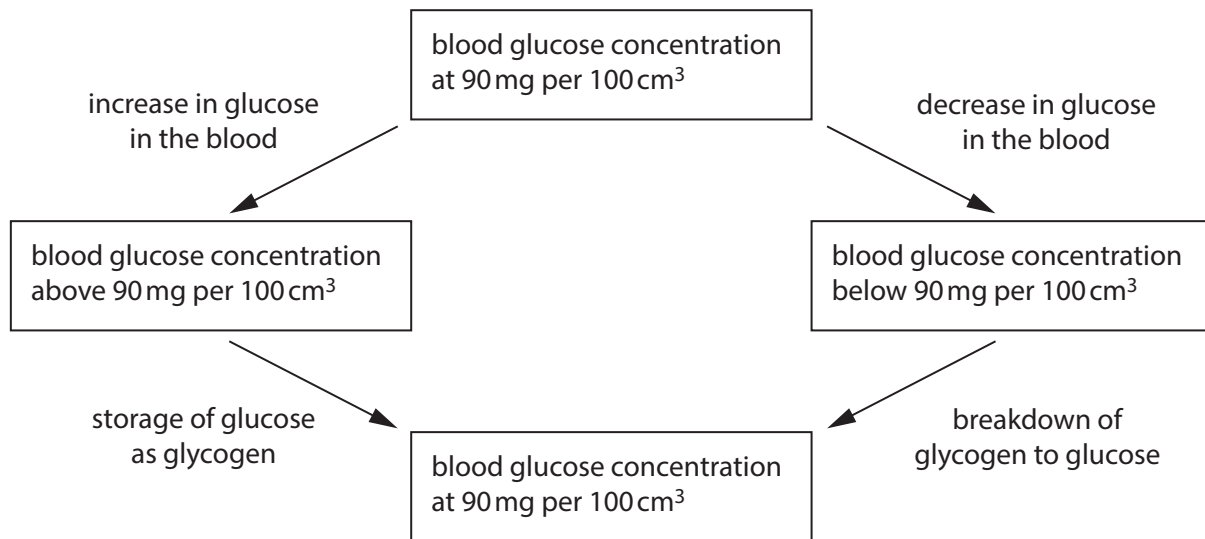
blood glucose concentration at 90 mg per 100 $cm^3$

increase in glucose in the blood

decrease in glucose in the blood

blood glucose concentration above 90 mg per 100 $cm^3$

blood glucose concentration below 90 mg per 100 $cm^3$

storage of glucose as glycogen

breakdown of glycogen to glucose

blood glucose concentration at 90 mg per 100 $cm^3$